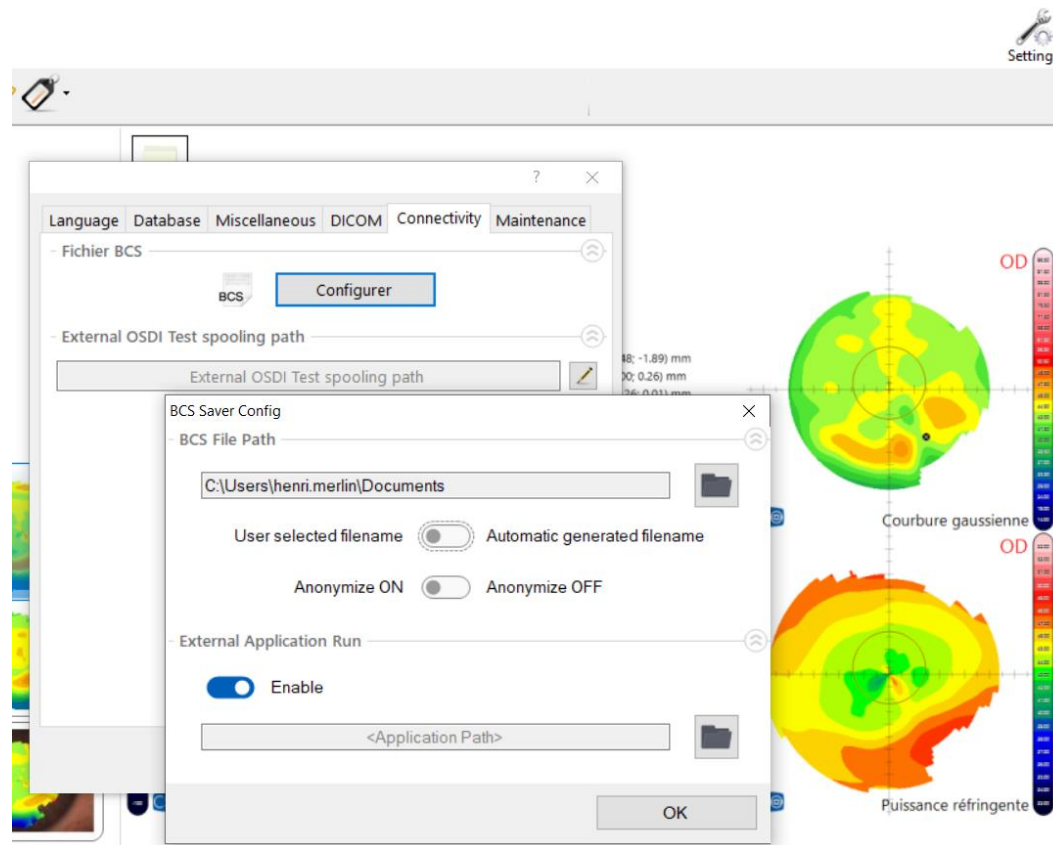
Setting

?

Language Database Miscellaneous DICOM Connectivity Maintenance

Fichier BCS

BCS

Configurer

External OSDI Test spooling path

External OSDI Test spooling path

48; -1.89) mm
0; 0.26) mm
26; 0.01) mm

BCS Saver Config

BCS File Path

C:\Users\henri.merlin\Documents

User selected filename Automatic generated filename

Anonymize ON Anonymize OFF

External Application Run

Enable

<Application Path>

OK

OD

Courbure gaussienne

OD

Puissance réfringente